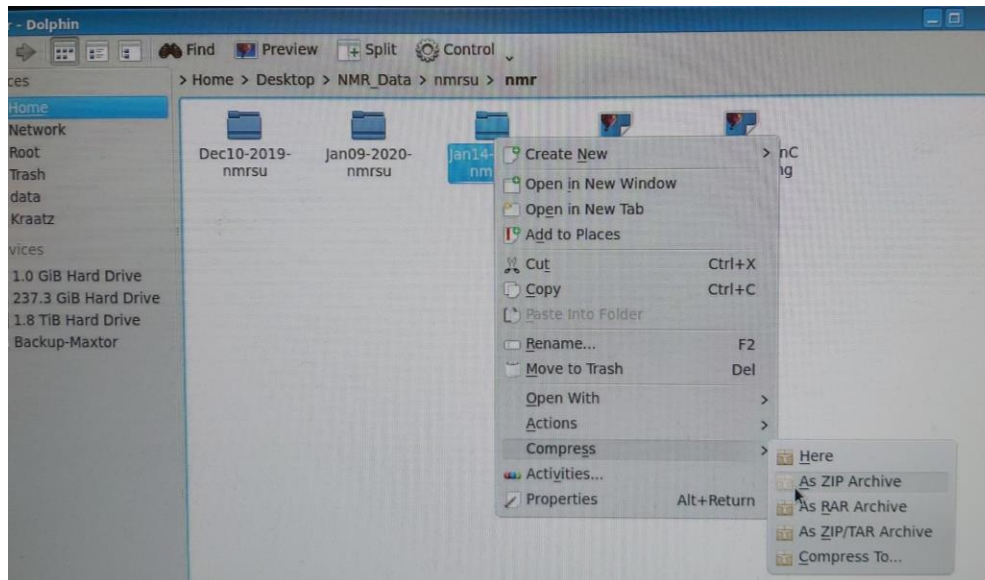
r - Dolphin

Find Preview Split Control

ces

Home
Network
Root
Trash
data
Kraatz

vices

1.0 GiB Hard Drive
237.3 GiB Hard Drive
1.8 TiB Hard Drive
Backup-Maxtor

> Home > Desktop > NMR_Data > nmrsu > nmr

Dec10-2019-nmrsu

Jan09-2020-nmrsu

Jan14-nm

nC
ng

Create New
Open in New Window
Open in New Tab
Add to Places
Cut Ctrl+X
Copy Ctrl+C
Paste Into Folder
Rename... F2
Move to Trash Del
Open With
Actions
Compress
Activities...
Properties Alt+Return

Here
As ZIP Archive
As RAR Archive
As ZIP/TAR Archive
Compress To...